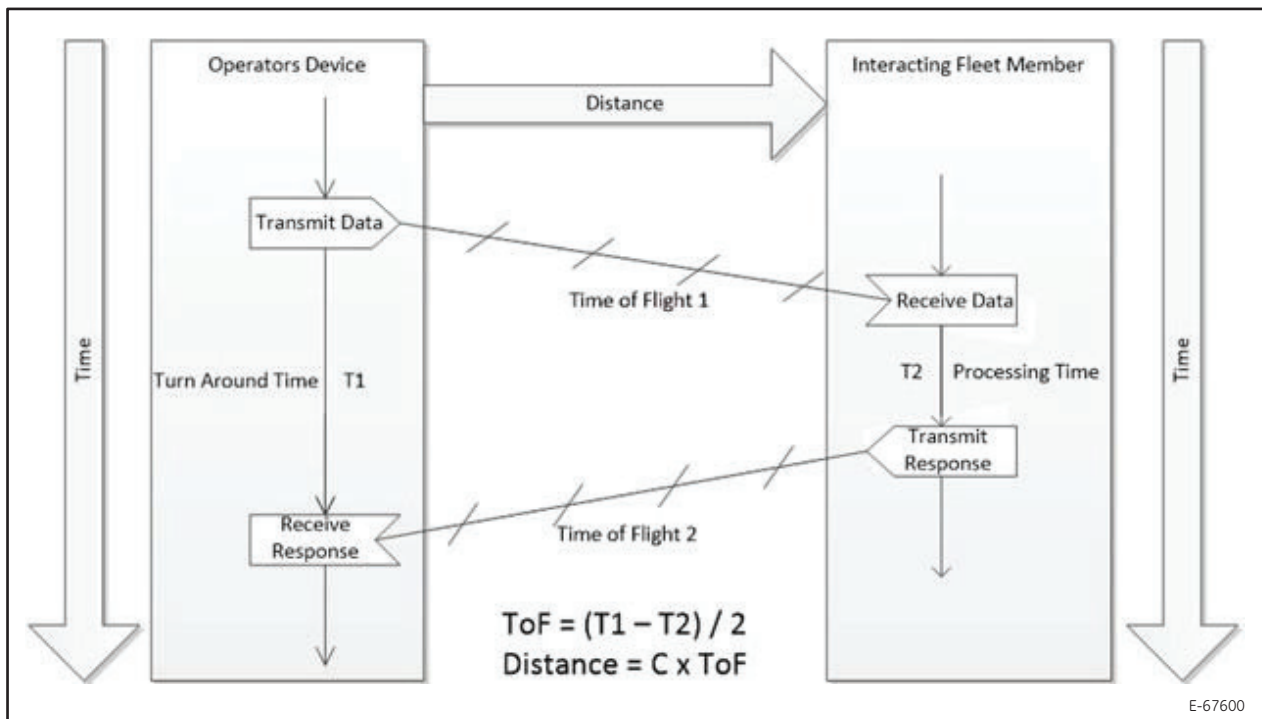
Time

Operators Device

Distance

Interacting Fleet Member

Time

Transmit Data

Time of Flight 1

Receive Data

Turn Around Time T1

T2 Processing Time

Transmit Response

Receive Response

Time of Flight 2

ToF = (T1 – T2) / 2
Distance = C x ToF

E-67600